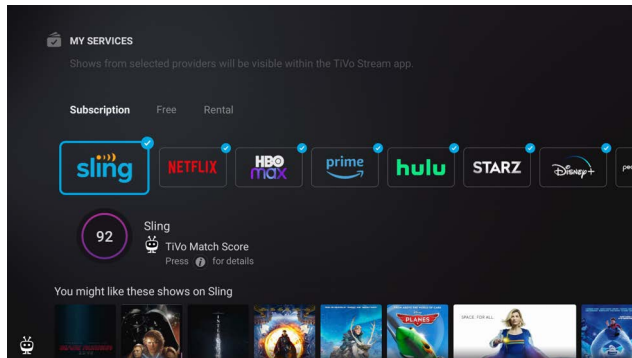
MY SERVICES

Shows from selected providers will be visible within the TiVo Stream app.

Subscription Free Rental

sling NETFLIX HBO max prime hulu STARZ Disney+ pe

92 Sling

TiVo Match Score

Press for details

You might like these shows on Sling

PLANES

SPACE. FOR ALL.